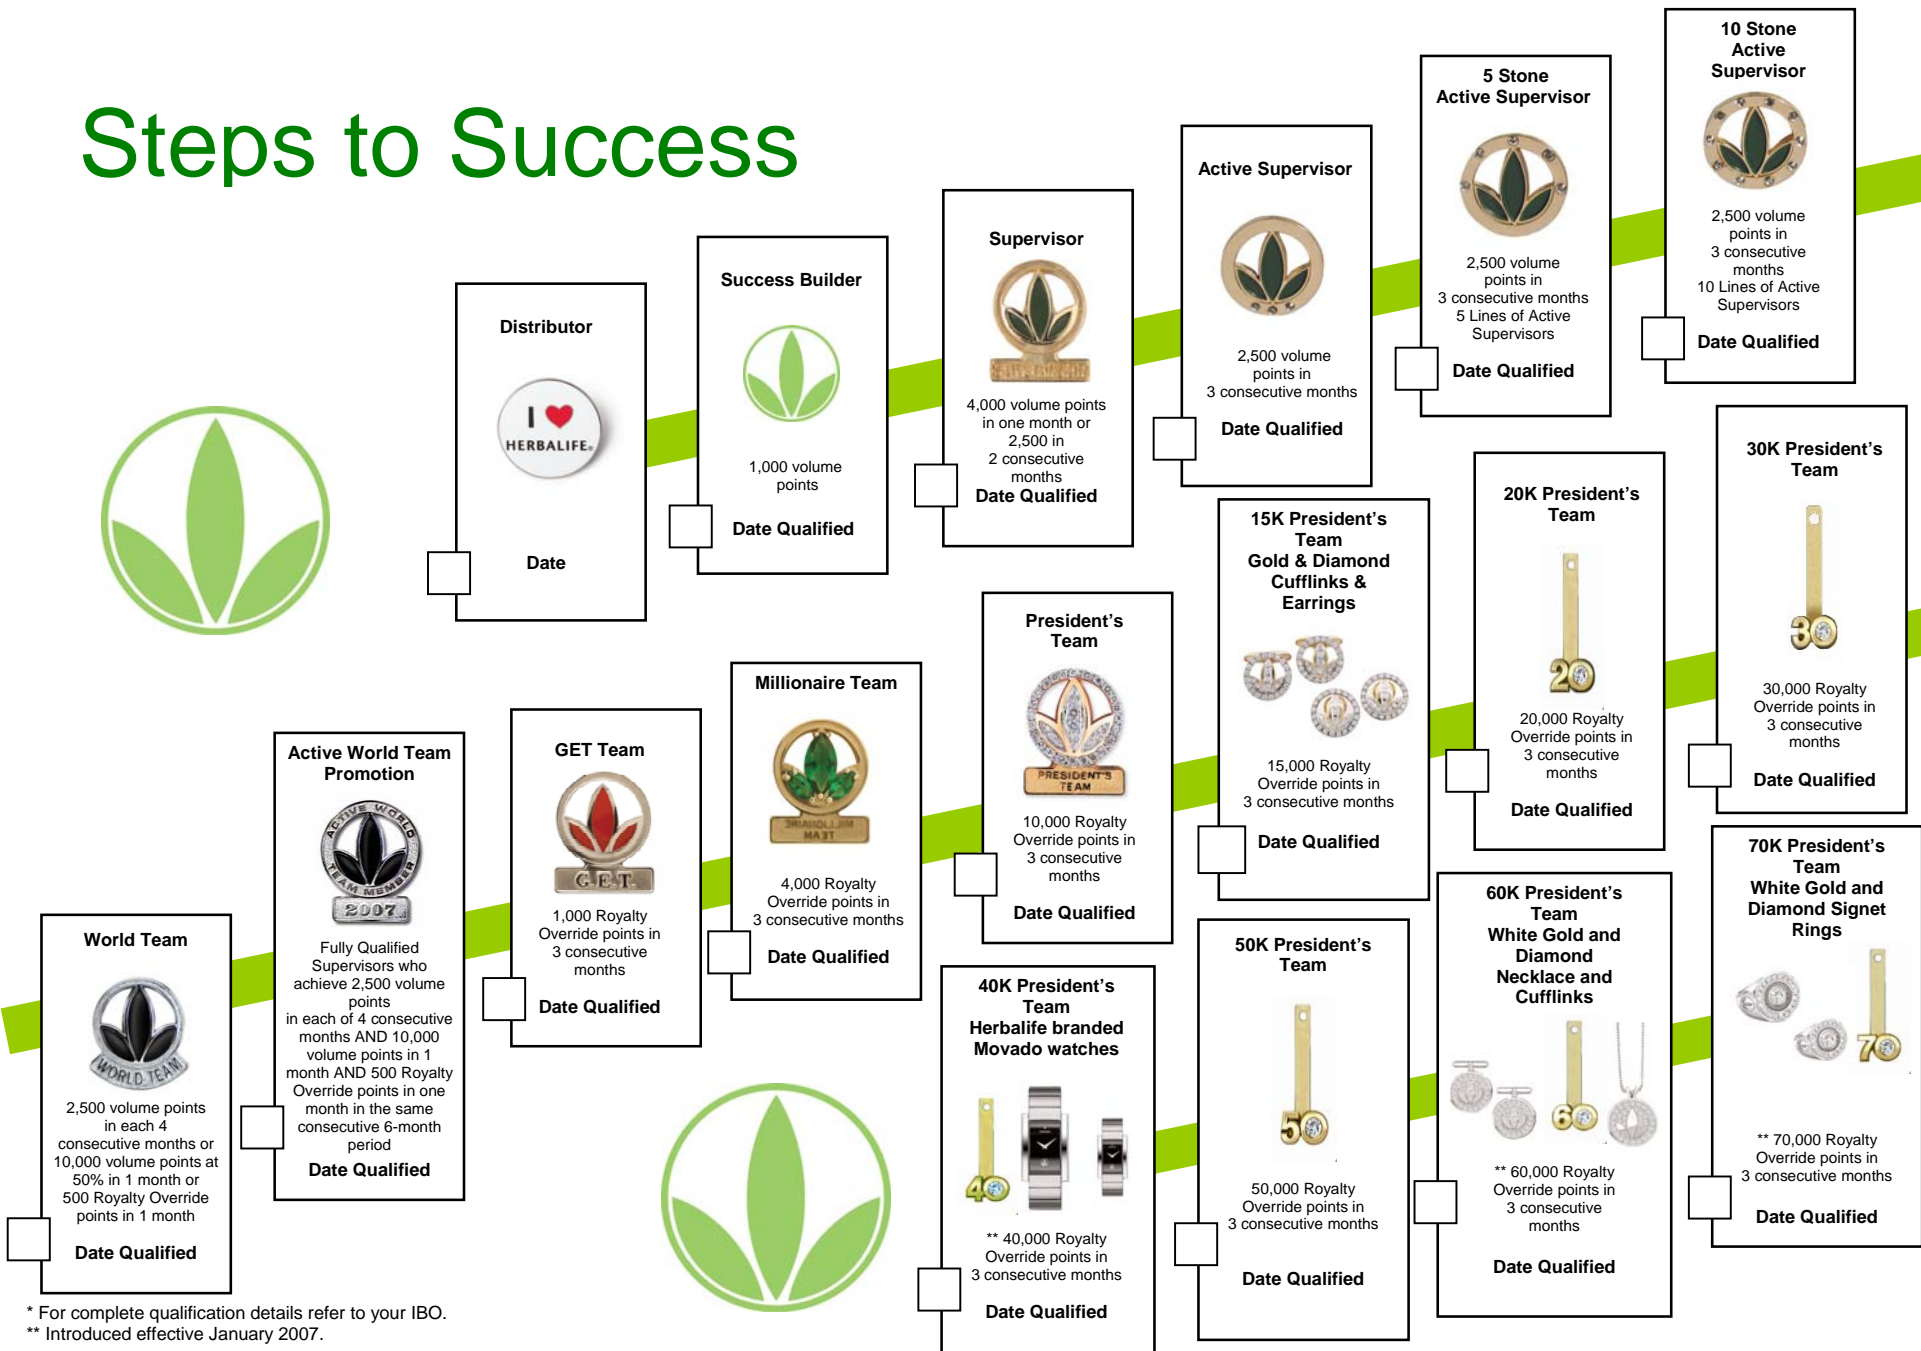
Steps to Success

Distributor

I ♥ HERBALIFE

Date

Success Builder

1,000 volume points

Date Qualified

Supervisor

4,000 volume points in one month or 2,500 in 2 consecutive months

Date Qualified

Active Supervisor

2,500 volume points in 3 consecutive months

Date Qualified

5 Stone Active Supervisor

2,500 volume points in 3 consecutive months 5 Lines of Active Supervisors

Date Qualified

10 Stone Active Supervisor

2,500 volume points in 3 consecutive months 10 Lines of Active Supervisors

Date Qualified

World Team

WORLD TEAM

2,500 volume points in each 4 consecutive months or 10,000 volume points at 50% in 1 month or 500 Royalty Override points in 1 month

Date Qualified

Active World Team Promotion

ACTIVE WORLD TEAM MEMBER 2007

Fully Qualified Supervisors who achieve 2,500 volume points in each of 4 consecutive months AND 10,000 volume points in 1 month AND 500 Royalty Override points in one month in the same consecutive 6-month period

Date Qualified

GET Team

G.E.T.

1,000 Royalty Override points in 3 consecutive months

Date Qualified

Millionaire Team

4,000 Royalty Override points in 3 consecutive months

Date Qualified

President's Team

PRESIDENT'S TEAM

10,000 Royalty Override points in 3 consecutive months

Date Qualified

15K President's Team Gold & Diamond Cufflinks & Earrings

15,000 Royalty Override points in 3 consecutive months

Date Qualified

20K President's Team

20,000 Royalty Override points in 3 consecutive months

Date Qualified

30K President's Team

30,000 Royalty Override points in 3 consecutive months

Date Qualified

40K President's Team Herbalife branded Movado watches

** 40,000 Royalty Override points in 3 consecutive months

Date Qualified

50K President's Team

50,000 Royalty Override points in 3 consecutive months

Date Qualified

60K President's Team White Gold and Diamond Necklace and Cufflinks

** 60,000 Royalty Override points in 3 consecutive months

Date Qualified

70K President's Team White Gold and Diamond Signet Rings

** 70,000 Royalty Override points in 3 consecutive months

Date Qualified

* For complete qualification details refer to your IBO.
** Introduced effective January 2007.